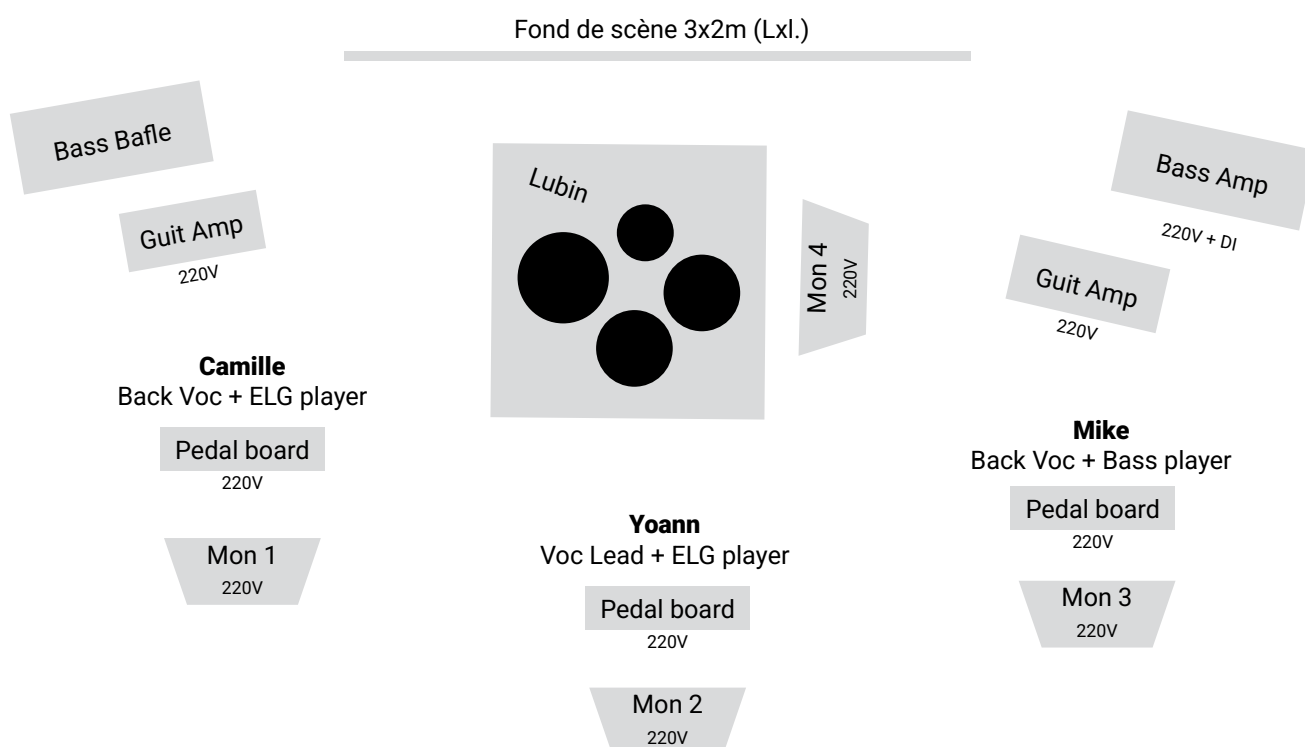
Fond de scène 3x2m (Lxl.)

Bass Bafle

Guit Amp
220V

Lubin

Mon 4
220V

Bass Amp
220V + DI

Guit Amp
220V

Camille
Back Voc + ELG player

Pedal board
220V

Mon 1
220V

Mike
Back Voc + Bass player

Pedal board
220V

Mon 3
220V

Yoann
Voc Lead + ELG player

Pedal board
220V

Mon 2
220V